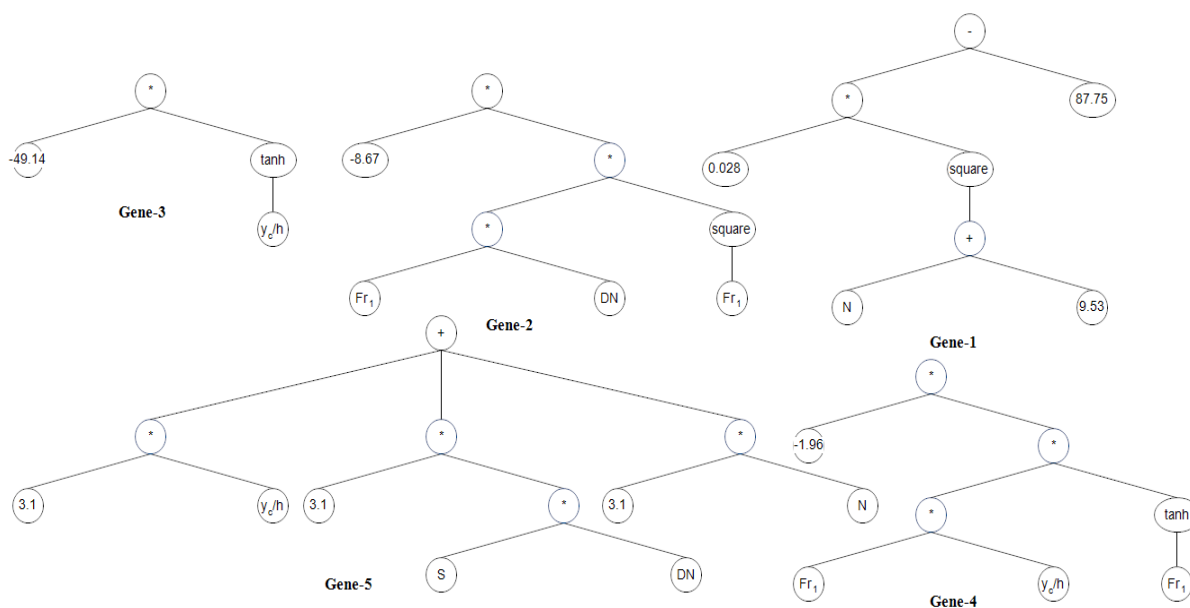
*
-49.14
tanh
$y_c/h$
Gene-3

*
-8.67
*
*
square
$Fr_1$
DN
$Fr_1$
Gene-2

-
*
87.75
0.028
square
+
N
9.53
Gene-1

+
*
*
*
3.1
$y_c/h$
3.1
*
S
DN
3.1
N
Gene-5

*
-1.96
*
*
tanh
$Fr_1$
$y_c/h$
$Fr_1$
Gene-4